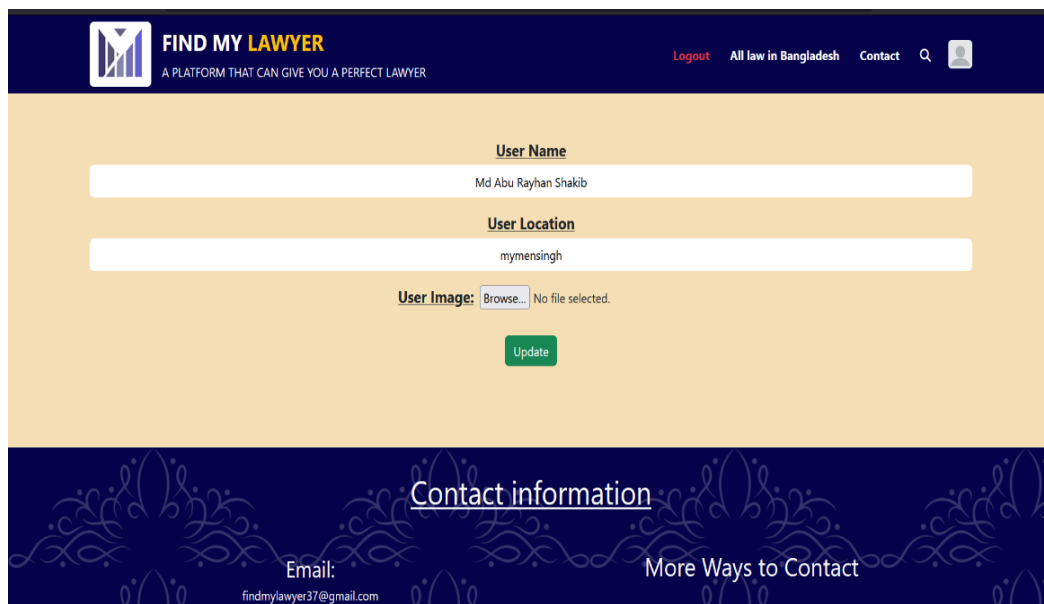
FIND MY LAWYER
A PLATFORM THAT CAN GIVE YOU A PERFECT LAWYER

Logout All law in Bangladesh Contact

User Name
Md Abu Rayhan Shakib

User Location
mymensingh

User Image: Browse... No file selected.

Update

Contact information

Email:
findmylawyer37@gmail.com

More Ways to Contact